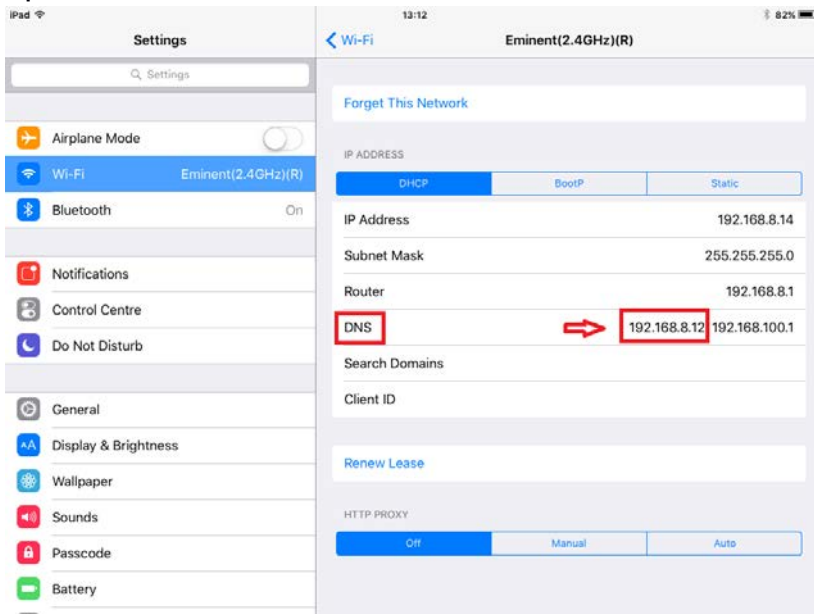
iPad
13:12
82%

Settings

Settings

Airplane Mode

Wi-Fi Eminent(2.4GHz)(R)

Bluetooth On

Notifications

Control Centre

Do Not Disturb

General

Display & Brightness

Wallpaper

Sounds

Passcode

Battery

Wi-Fi
Eminent(2.4GHz)(R)

Forget This Network

IP ADDRESS

| DHCP | BootP | Static |
|---|---|---|

IP Address 192.168.8.14

Subnet Mask 255.255.255.0

Router 192.168.8.1

DNS 192.168.8.12 192.168.100.1

Search Domains

Client ID

Renew Lease

HTTP PROXY

| Off | Manual | Auto |
|---|---|---|